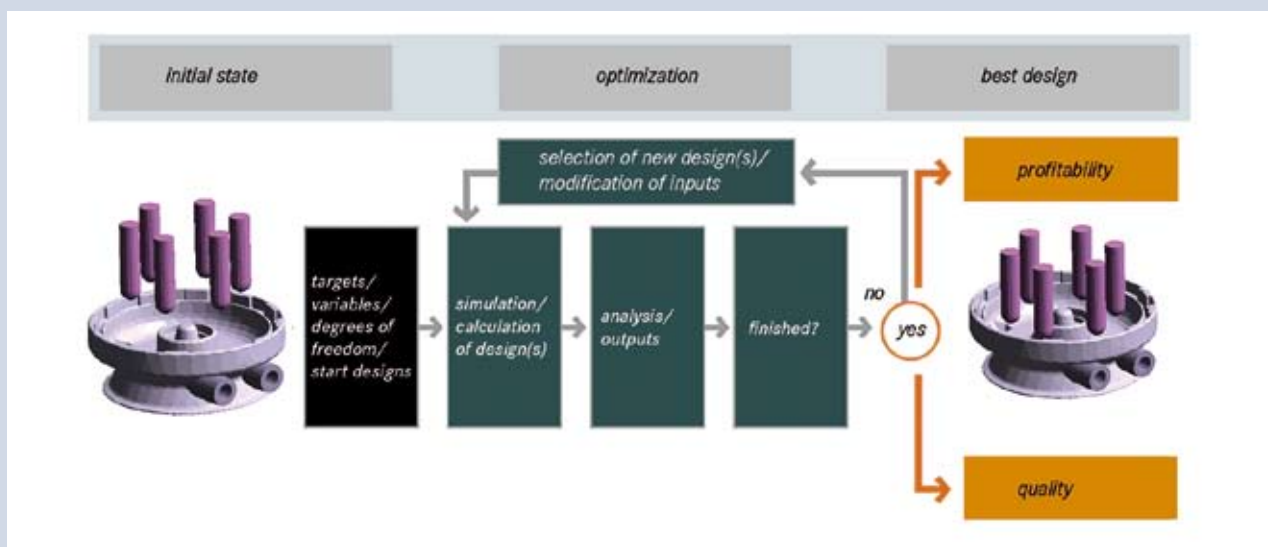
initial state

optimization

best design

selection of new design(s)/ modification of inputs

profitability

targets/ variables/ degrees of freedom/ start designs

simulation/ calculation of design(s)

analysis/ outputs

finished?

no

yes

quality